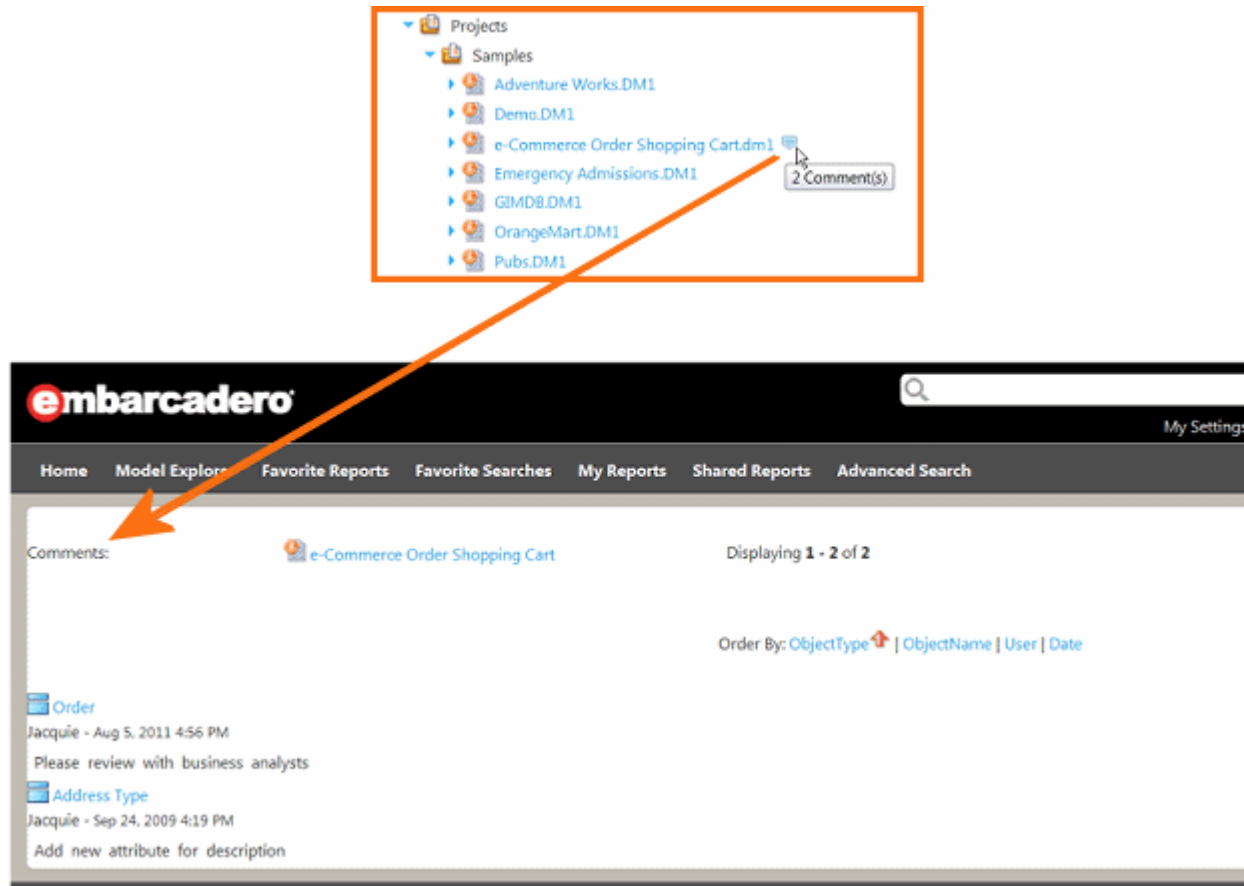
Projects
Samples
Adventure Works.DM1
Demo.DM1
e-Commerce Order Shopping Cart.dm1
2 Comment(s)
Emergency Admissions.DM1
GIMDB.DM1
OrangeMart.DM1
Pubs.DM1

embarcadero

My Settings

Home Model Explore Favorite Reports Favorite Searches My Reports Shared Reports Advanced Search

Comments: e-Commerce Order Shopping Cart Displaying **1 - 2** of **2**

Order By: ObjectType | ObjectName | User | Date

Order
Jacquie - Aug 5, 2011 4:56 PM
Please review with business analysts

Address Type
Jacquie - Sep 24, 2009 4:19 PM
Add new attribute for description